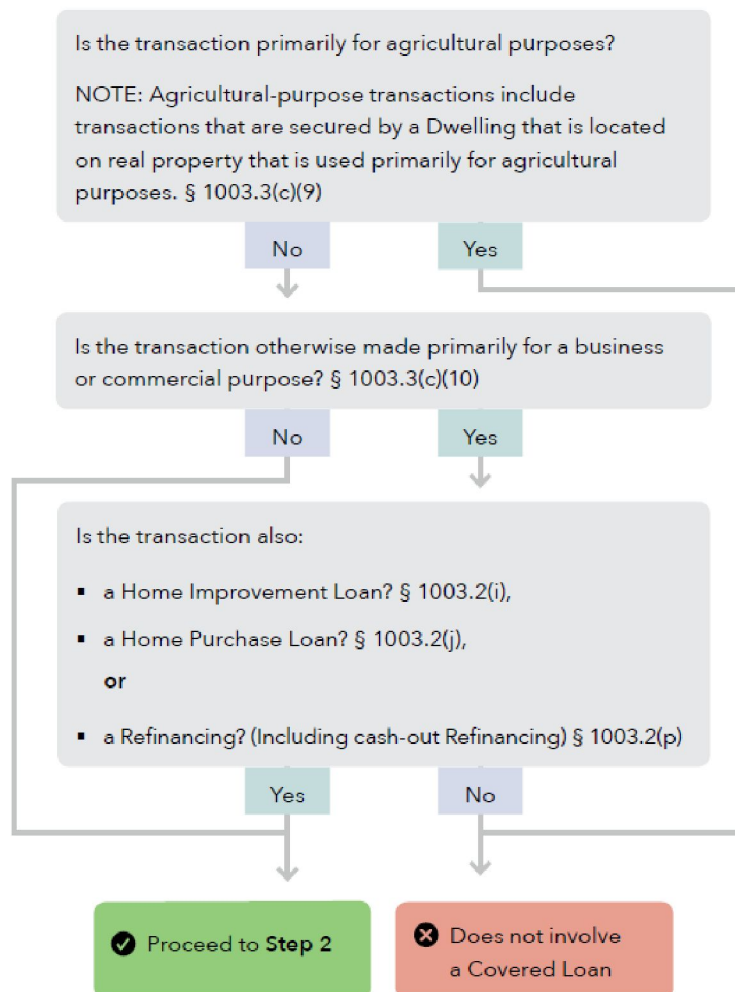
Is the transaction primarily for agricultural purposes?

NOTE: Agricultural-purpose transactions include transactions that are secured by a Dwelling that is located on real property that is used primarily for agricultural purposes. § 1003.3(c)(9)

No

Yes

Is the transaction otherwise made primarily for a business or commercial purpose? § 1003.3(c)(10)

No

Yes

Is the transaction also:

- a Home Improvement Loan? § 1003.2(i),
- a Home Purchase Loan? § 1003.2(j),

or

- a Refinancing? (Including cash-out Refinancing) § 1003.2(p)

Yes

No

Proceed to **Step 2**

Does not involve a Covered Loan